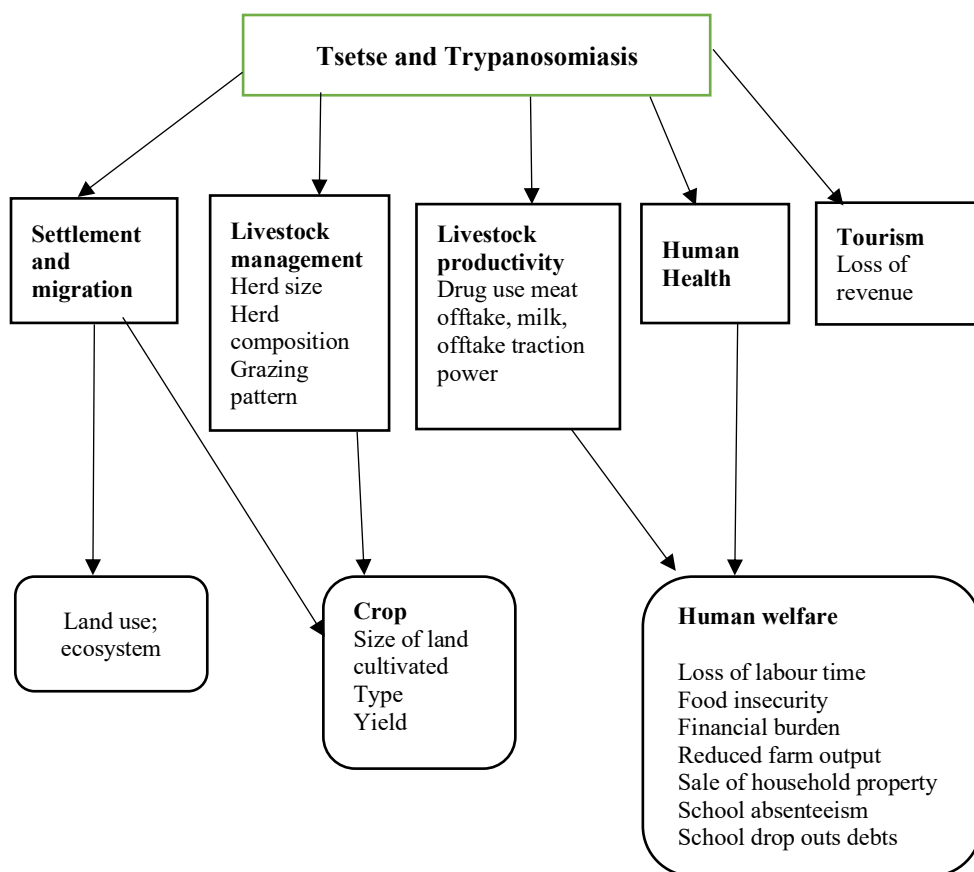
Tsetse and Trypanosomiasis

Settlement and migration

Livestock management
Herd size
Herd composition
Grazing pattern

Livestock productivity
Drug use meat offtake, milk, offtake traction power

Human Health

Tourism
Loss of revenue

Land use; ecosystem

Crop
Size of land cultivated
Type
Yield

Human welfare

Loss of labour time
Food insecurity
Financial burden
Reduced farm output
Sale of household property
School absenteeism
School drop outs debts